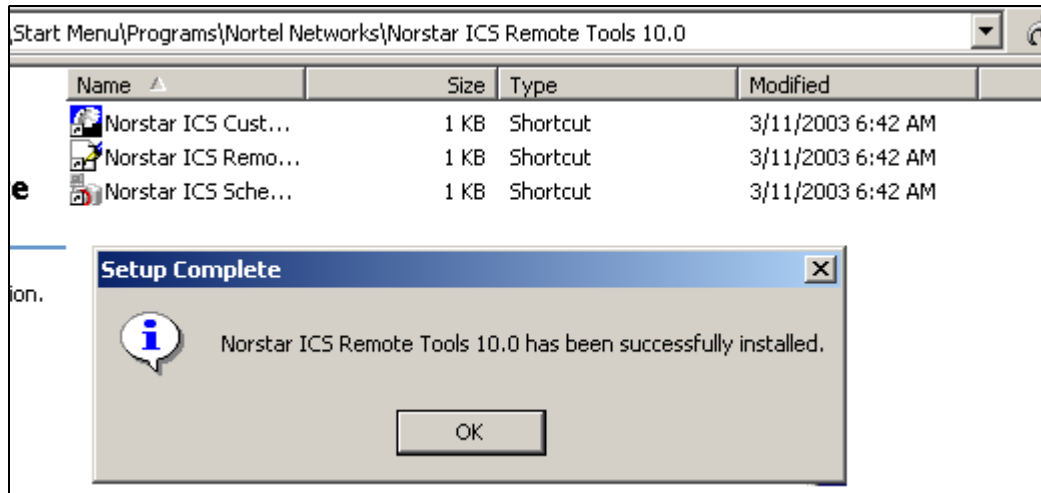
\Start Menu\Programs\Nortel Networks\Norstar ICS Remote Tools 10.0

| Name | Size | Type | Modified |
|---|---|---|---|
| Norstar ICS Cust... | 1 KB | Shortcut | 3/11/2003 6:42 AM |
| Norstar ICS Remo... | 1 KB | Shortcut | 3/11/2003 6:42 AM |
| Norstar ICS Sche... | 1 KB | Shortcut | 3/11/2003 6:42 AM |

e

ion.

Setup Complete

Norstar ICS Remote Tools 10.0 has been successfully installed.

OK